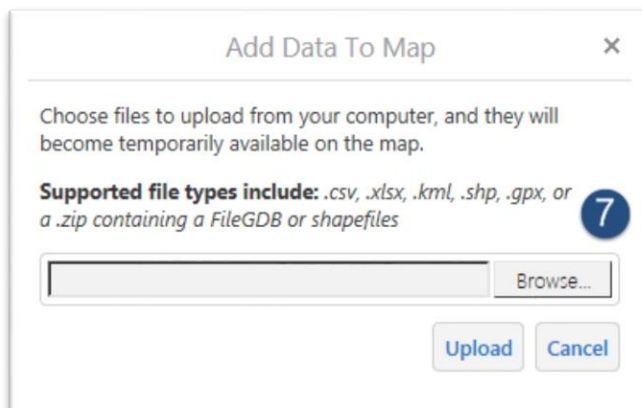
Add Data To Map

×

Choose files to upload from your computer, and they will become temporarily available on the map.

**Supported file types include:** *.csv, .xlsx, .kml, .shp, .gpx, or a .zip containing a FileGDB or shapefiles*

7

Browse...

Upload Cancel